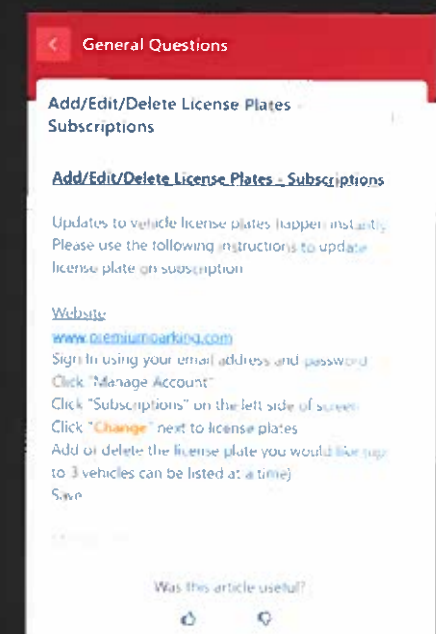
General Questions

Add/Edit/Delete License Plates - Subscriptions

Add/Edit/Delete License Plates - Subscriptions

Updates to vehicle license plates happen instantly. Please use the following instructions to update license plate on subscription

Website
www.premiumparking.com
Sign In using your email address and password
Click "Manage Account"
Click "Subscriptions" on the left side of screen
Click "Change" next to license plates
Add or delete the license plate you would like (up to 3 vehicles can be listed at a time)
Save

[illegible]

Was this article useful?